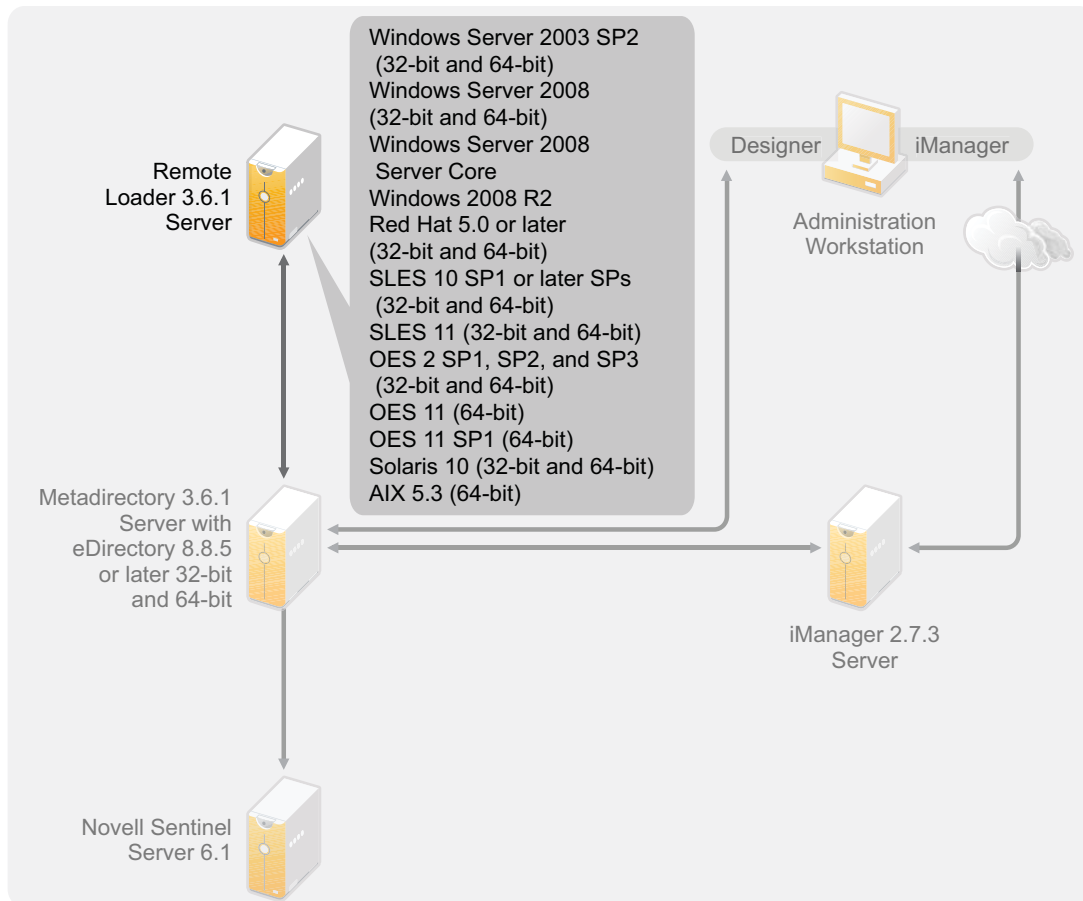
Windows Server 2003 SP2 (32-bit and 64-bit)
Windows Server 2008 (32-bit and 64-bit)
Windows Server 2008 Server Core
Windows 2008 R2
Red Hat 5.0 or later (32-bit and 64-bit)
SLES 10 SP1 or later SPs (32-bit and 64-bit)
SLES 11 (32-bit and 64-bit)
OES 2 SP1, SP2, and SP3 (32-bit and 64-bit)
OES 11 (64-bit)
OES 11 SP1 (64-bit)
Solaris 10 (32-bit and 64-bit)
AIX 5.3 (64-bit)

Remote Loader 3.6.1 Server

Designer

iManager

Administration Workstation

Metadirectory 3.6.1 Server with eDirectory 8.8.5 or later 32-bit and 64-bit

iManager 2.7.3 Server

Novell Sentinel Server 6.1